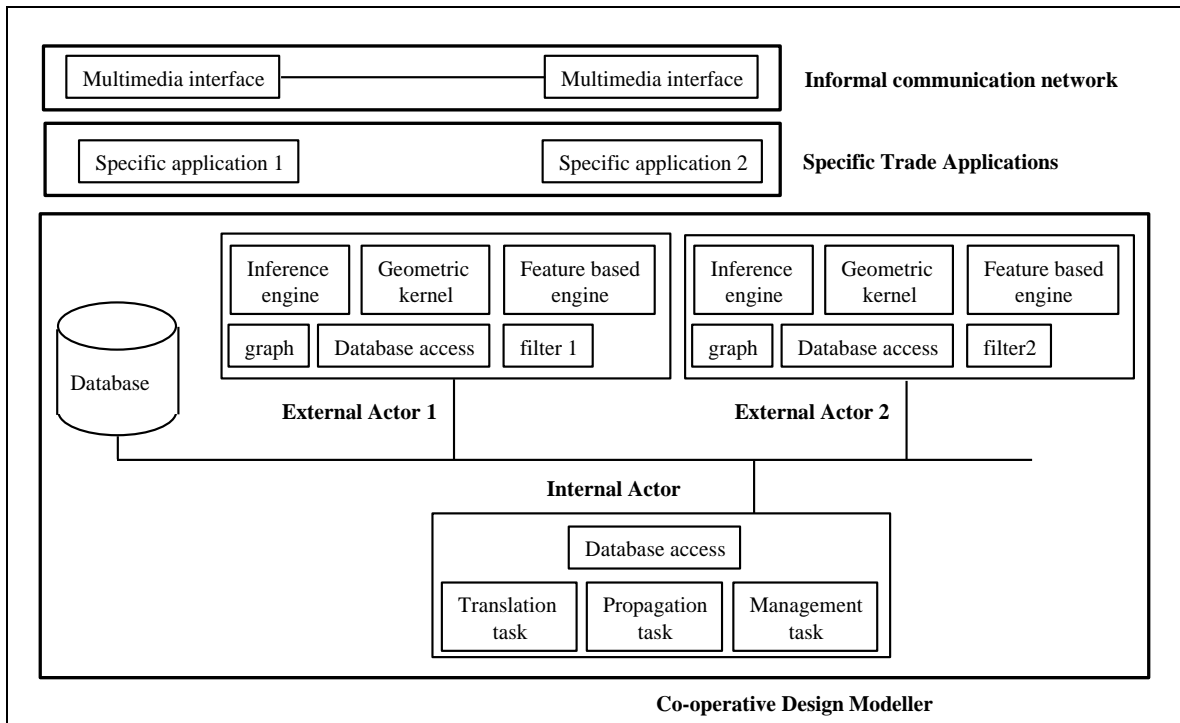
Multimedia interface

Multimedia interface

Informal communication network

Specific application 1

Specific application 2

Specific Trade Applications

Inference engine

Geometric kernel

Feature based engine

graph

Database access

filter 1

Inference engine

Geometric kernel

Feature based engine

graph

Database access

filter2

Database

External Actor 1

External Actor 2

Internal Actor

Database access

Translation task

Propagation task

Management task

Co-operative Design Modeller